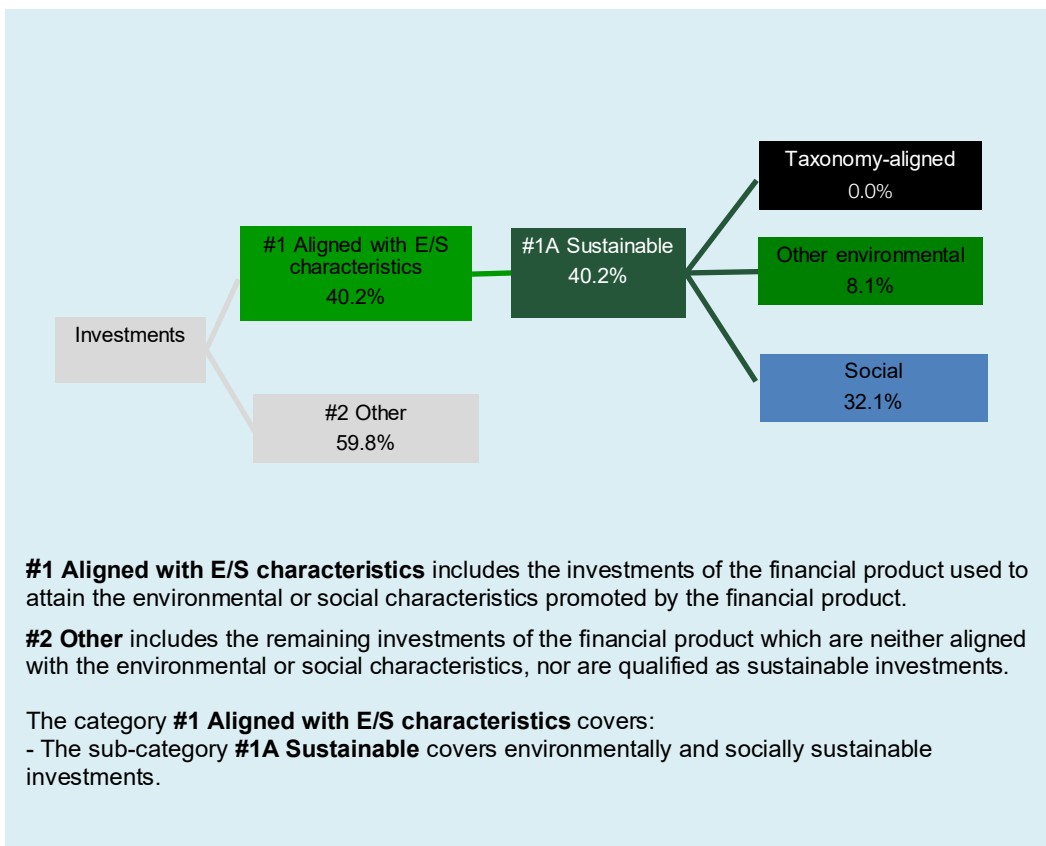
Taxonomy-aligned
0.0%

#1 Aligned with E/S characteristics
40.2%

#1A Sustainable
40.2%

Other environmental
8.1%

Investments

Social
32.1%

#2 Other
59.8%

**#1 Aligned with E/S characteristics** includes the investments of the financial product used to attain the environmental or social characteristics promoted by the financial product.

**#2 Other** includes the remaining investments of the financial product which are neither aligned with the environmental or social characteristics, nor are qualified as sustainable investments.

The category **#1 Aligned with E/S characteristics** covers:
- The sub-category **#1A Sustainable** covers environmentally and socially sustainable investments.